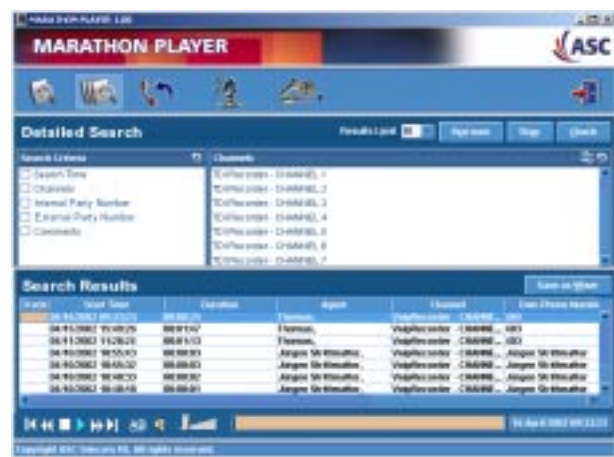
MARATHON PLAYER 1.00

MARATHON PLAYER

ASC

Detailed Search

Results Limit

Search Criteria

Search Time
Channels
Internal Party Number
External Party Number
Comments

Channels

TDMRecorder - CHANNEL 1
TDMRecorder - CHANNEL 2
TDMRecorder - CHANNEL 3
TDMRecorder - CHANNEL 4
TDMRecorder - CHANNEL 5
TDMRecorder - CHANNEL 6
TDMRecorder - CHANNEL 7

Search Results

| Track | Start Time | Duration | Agent | Channel | Own Phone Number |
|---|---|---|---|---|---|
| | 04/03/2002 09:33:23 | 00:00:25 | Thomas, | VoipRecorder - CHANNE... | 303 |
| | 04/03/2002 15:09:25 | 00:01:47 | Thomas, | VoipRecorder - CHANNE... | 303 |
| | 04/03/2002 11:28:28 | 00:01:13 | Thomas, | VoipRecorder - CHANNE... | 303 |
| | 04/03/2002 10:55:03 | 00:00:03 | Jürgen Strittmatter, | VoipRecorder - CHANNE... | Jürgen Strittmatter |
| | 04/03/2002 10:55:32 | 00:00:03 | Jürgen Strittmatter, | VoipRecorder - CHANNE... | Jürgen Strittmatter |
| | 04/03/2002 10:49:23 | 00:00:03 | Jürgen Strittmatter, | VoipRecorder - CHANNE... | Jürgen Strittmatter |
| | 04/03/2002 10:48:18 | 00:00:01 | Jürgen Strittmatter, | VoipRecorder - CHANNE... | Jürgen Strittmatter |

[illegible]

Copyright ASC Telecom AG. All rights reserved.